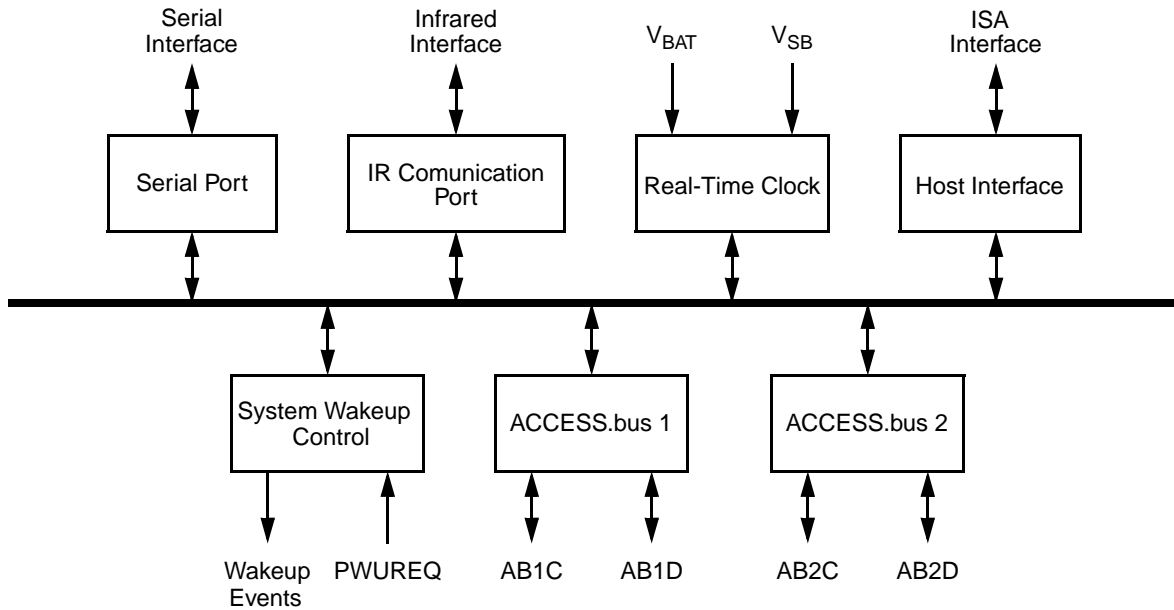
Serial Interface

Infrared Interface

$V_{BAT}$

$V_{SB}$

ISA Interface

Serial Port

IR Comunication Port

Real-Time Clock

Host Interface

System Wakeup Control

ACCESS.bus 1

ACCESS.bus 2

Wakeup Events

PWUREQ

AB1C

AB1D

AB2C

AB2D